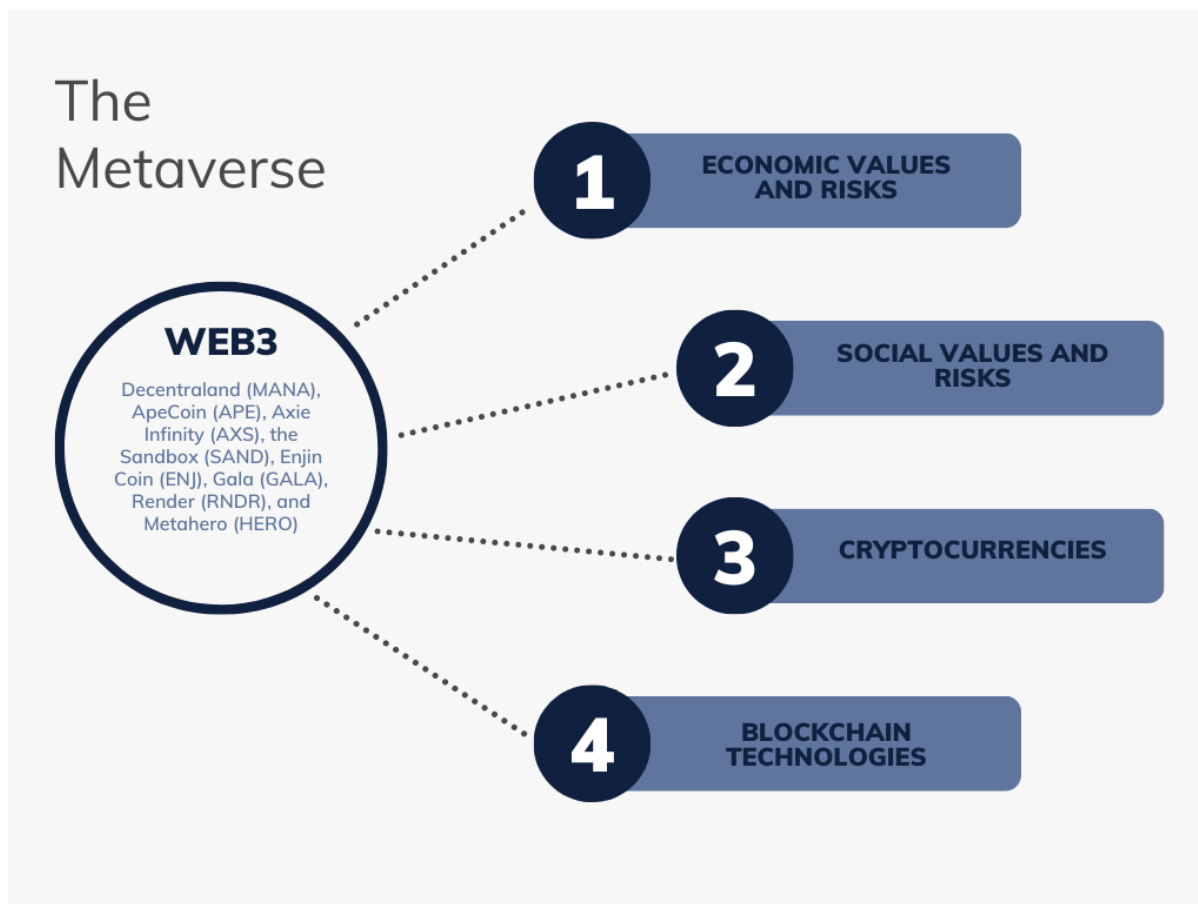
The Metaverse

WEB3

Decentraland (MANA), ApeCoin (APE), Axie Infinity (AXS), the Sandbox (SAND), Enjin Coin (ENJ), Gala (GALA), Render (RNDR), and Metahero (HERO)

1 ECONOMIC VALUES AND RISKS

2 SOCIAL VALUES AND RISKS

3 CRYPTOCURRENCIES

4 BLOCKCHAIN TECHNOLOGIES